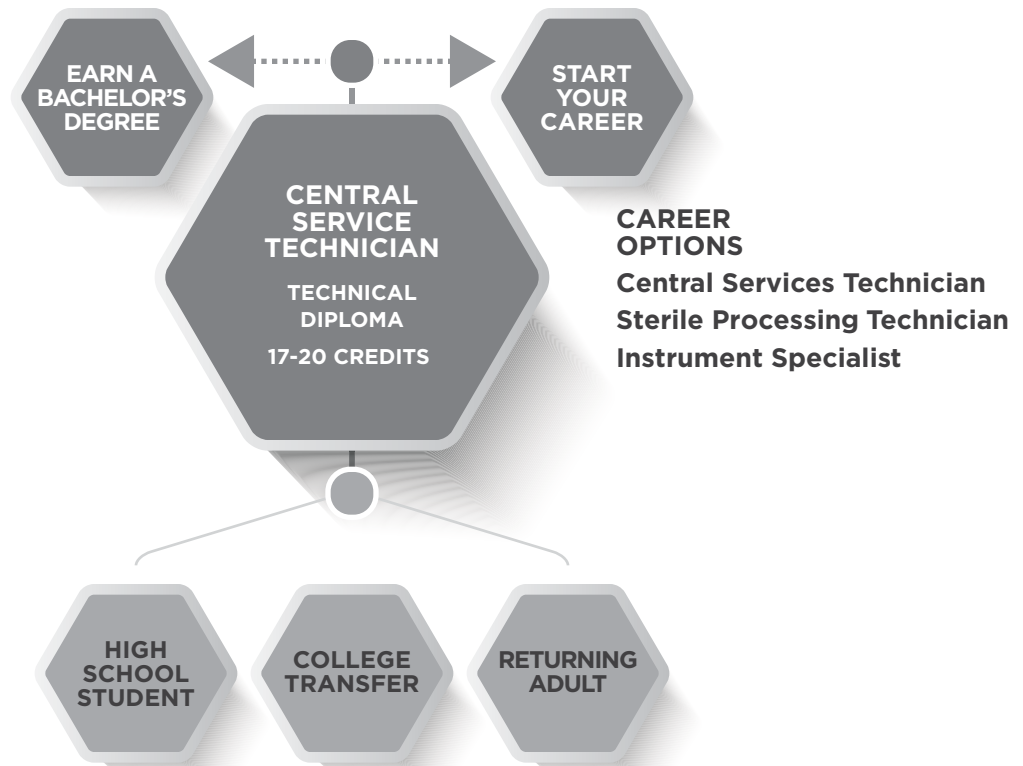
EARN A BACHELOR'S DEGREE

START YOUR CAREER

CENTRAL SERVICE TECHNICIAN

TECHNICAL DIPLOMA

17-20 CREDITS

CAREER OPTIONS
Central Services Technician
Sterile Processing Technician
Instrument Specialist

HIGH SCHOOL STUDENT

COLLEGE TRANSFER

RETURNING ADULT